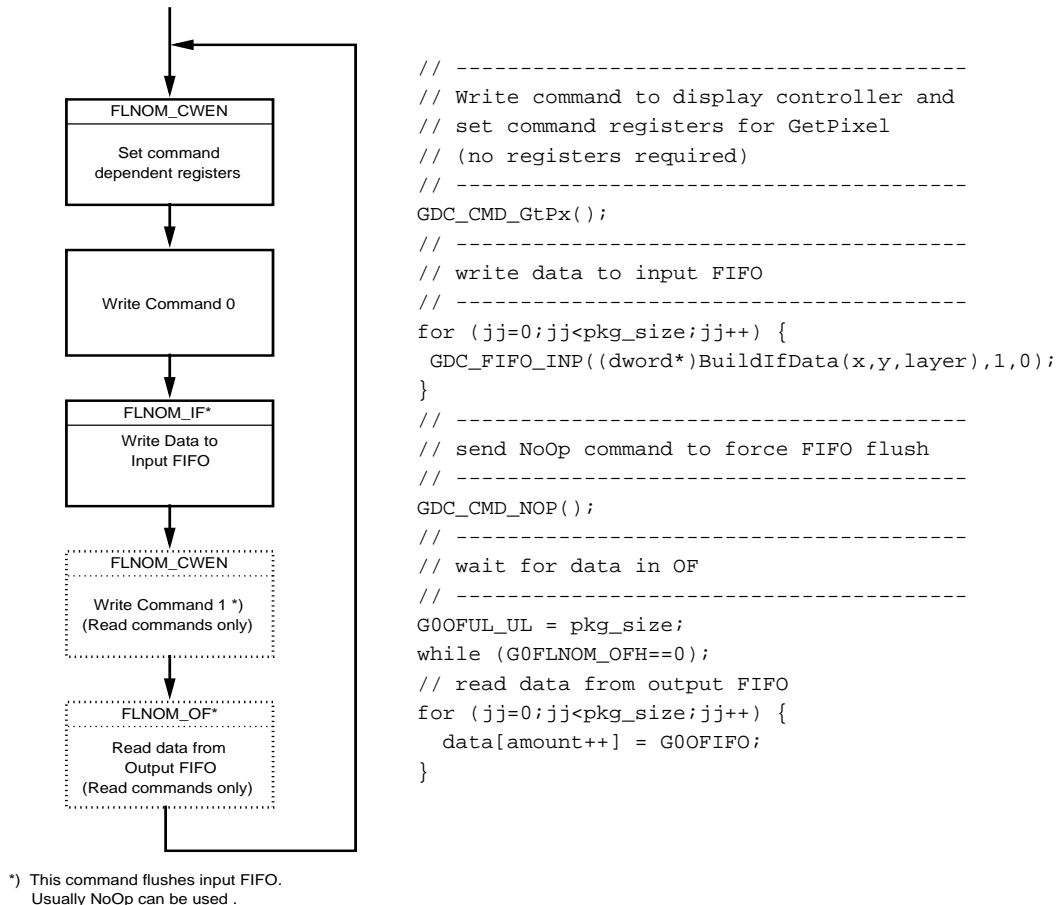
FLNOM_CWEN

Set command dependent registers

Write Command 0

FLNOM_IF*

Write Data to Input FIFO

FLNOM_CWEN

Write Command 1 *) (Read commands only)

FLNOM_OF*

Read data from Output FIFO (Read commands only)

*) This command flushes input FIFO. Usually NoOp can be used .

// ----------------------------------------
// Write command to display controller and
// set command registers for GetPixel
// (no registers required)
// ----------------------------------------
GDC_CMD_GtPx();
// ----------------------------------------
// write data to input FIFO
// ----------------------------------------
for (jj=0;jj<pkg_size;jj++) {
 GDC_FIFO_INP((dword*)BuildIfData(x,y,layer),1,0);
}
// ----------------------------------------
// send NoOp command to force FIFO flush
// ----------------------------------------
GDC_CMD_NOP();
// ----------------------------------------
// wait for data in OF
// ----------------------------------------
G0OFUL_UL = pkg_size;
while (G0FLNOM_OFH==0);
// read data from output FIFO
for (jj=0;jj<pkg_size;jj++) {
  data[amount++] = G0OFIFO;
}